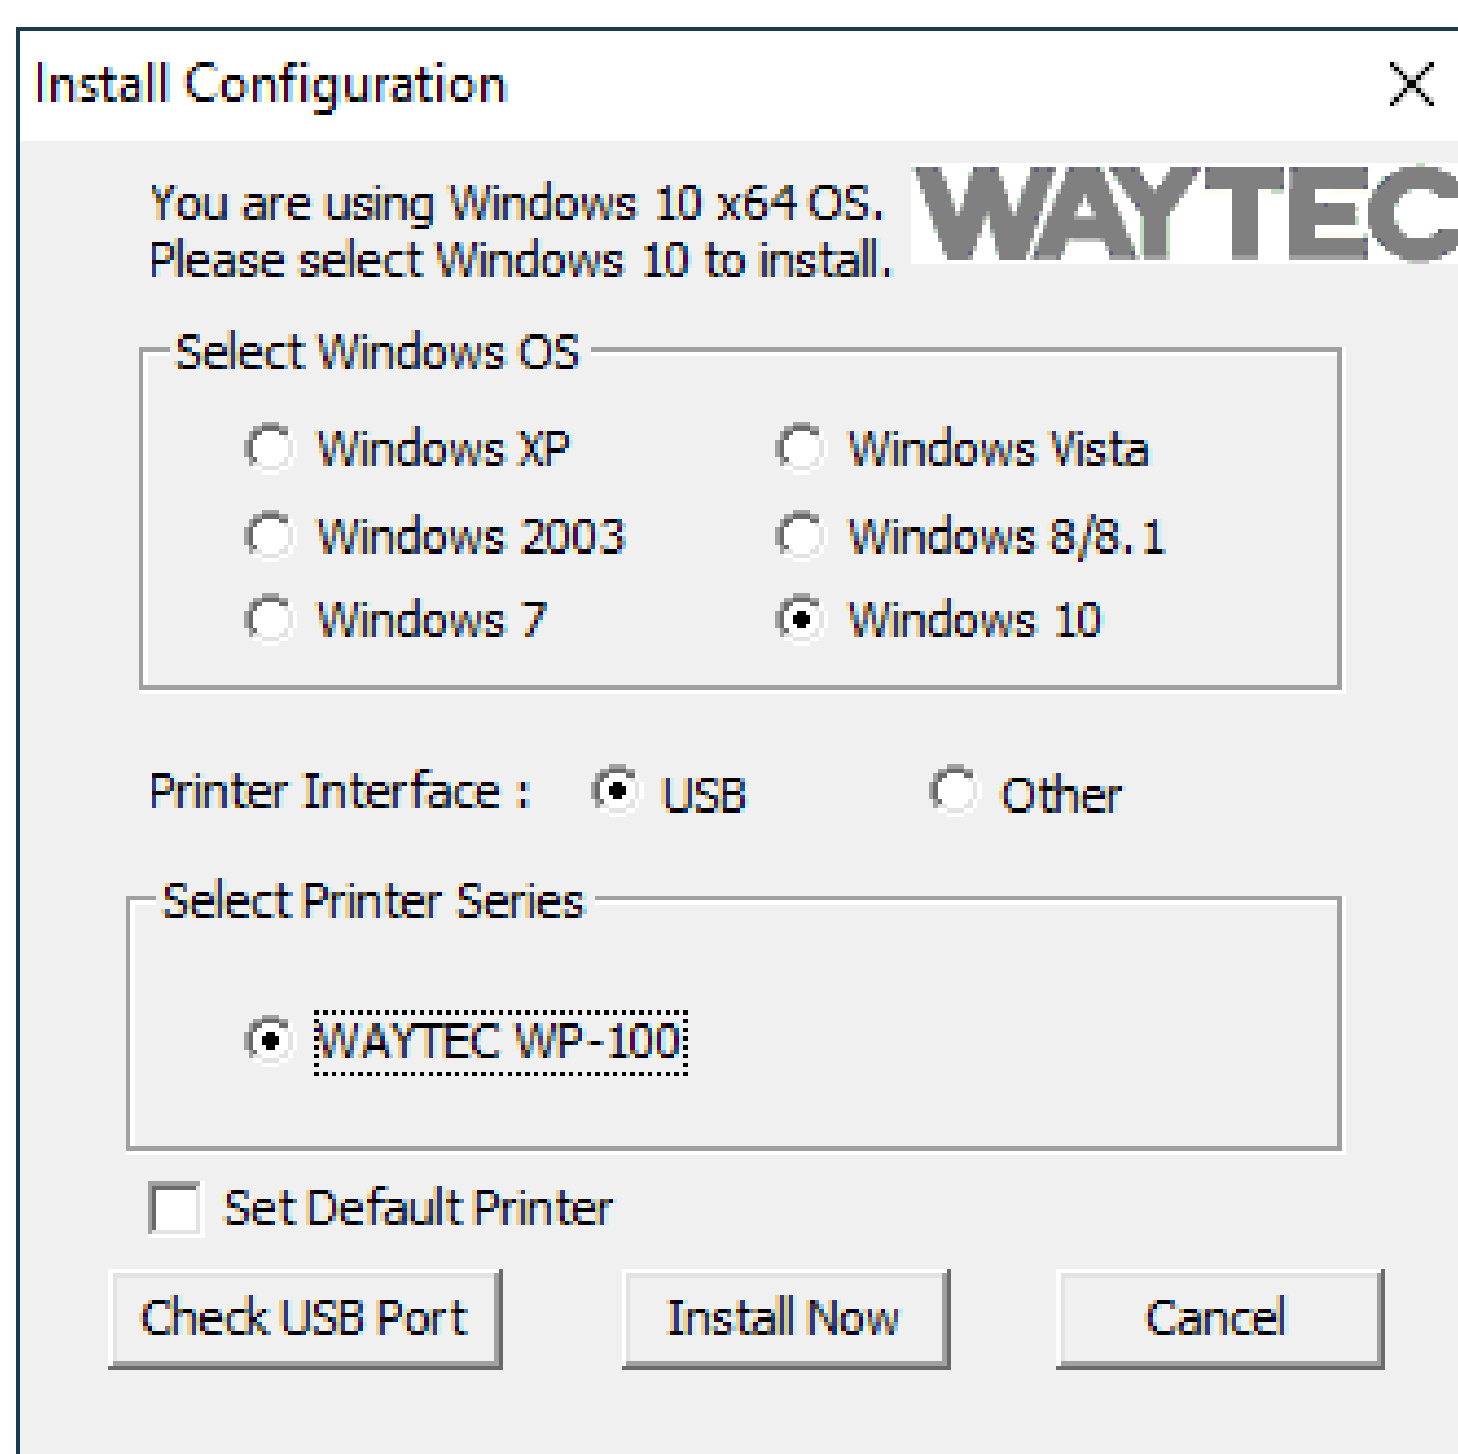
Install Configuration

You are using Windows 10 x64 OS.
Please select Windows 10 to install.

WAYTEC

Select Windows OS

Windows XP
Windows Vista
Windows 2003
Windows 8/8.1
Windows 7
Windows 10

Printer Interface : USB Other

Select Printer Series

WAYTEC WP-100

Set Default Printer

Check USB Port
Install Now
Cancel